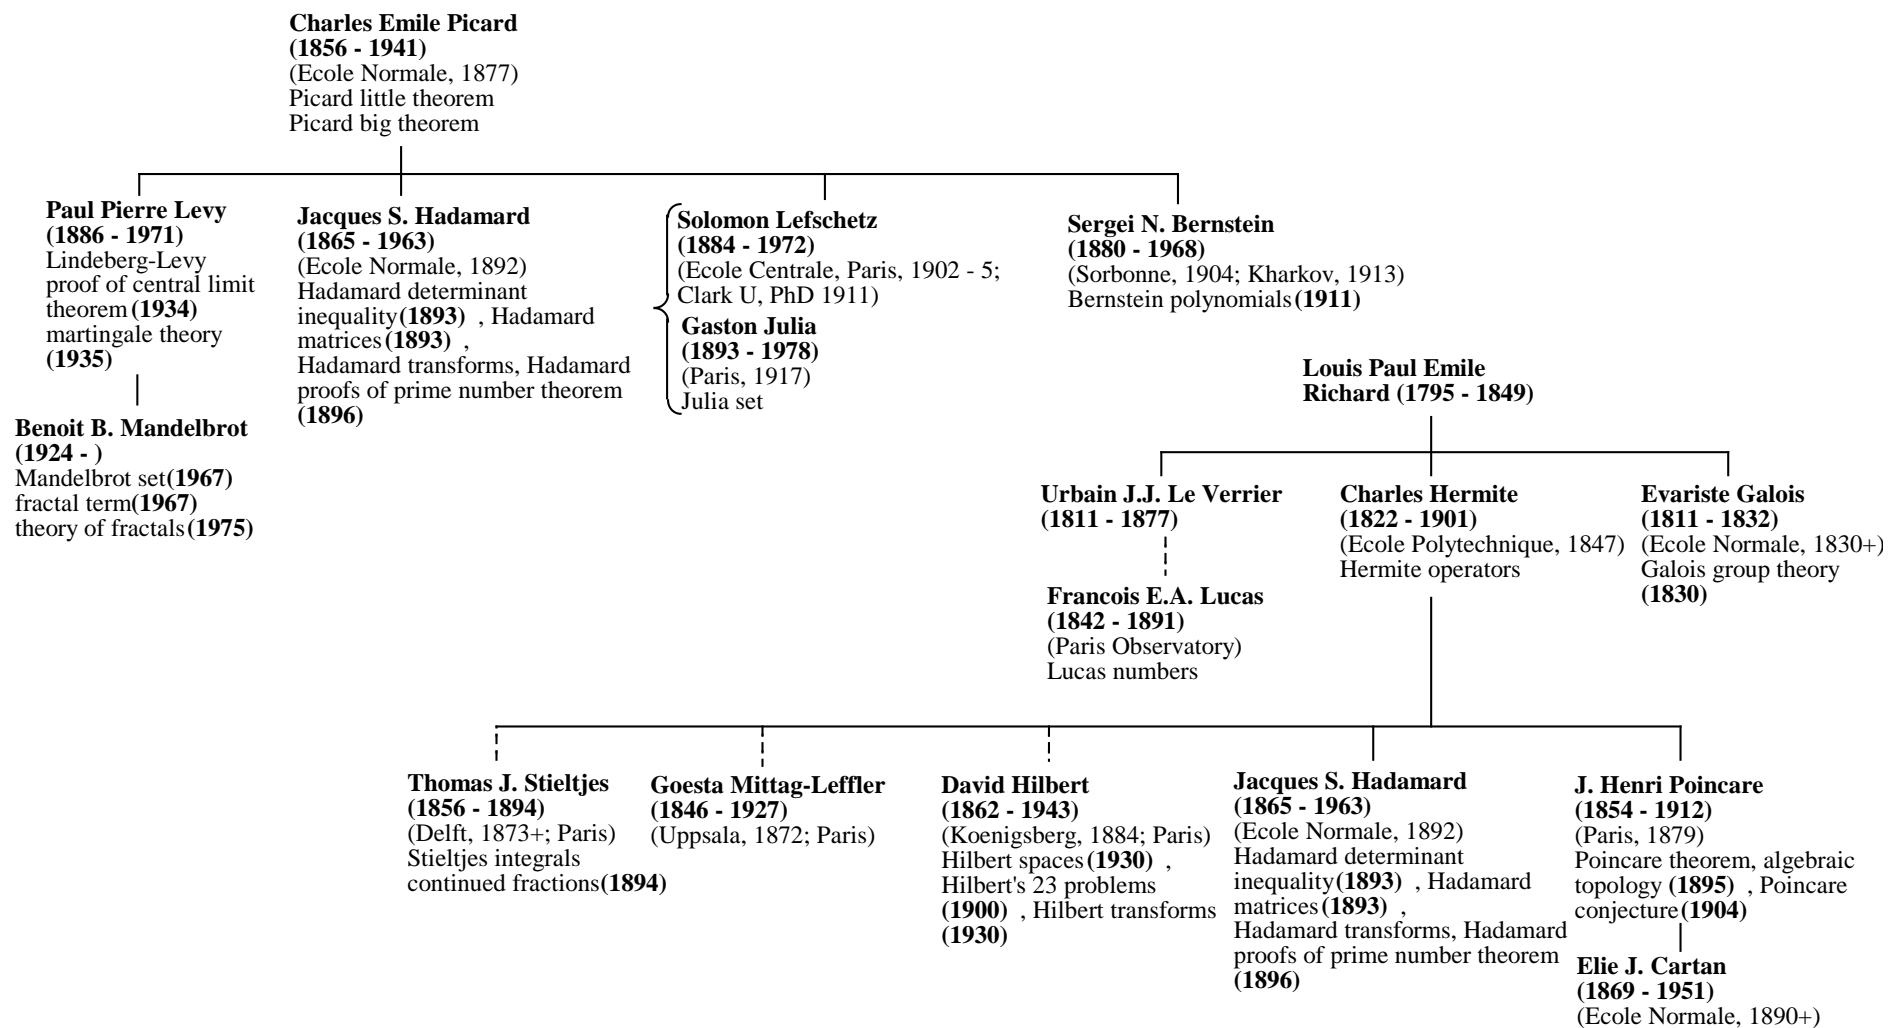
**Charles Emile Picard**
**(1856 - 1941)**
(Ecole Normale, 1877)
Picard little theorem
Picard big theorem

**Paul Pierre Levy**
**(1886 - 1971)**
Lindeberg-Levy proof of central limit theorem **(1934)** martingale theory **(1935)**

**Benoit B. Mandelbrot**
**(1924 - )**
Mandelbrot set **(1967)**
fractal term **(1967)**
theory of fractals **(1975)**

**Jacques S. Hadamard**
**(1865 - 1963)**
(Ecole Normale, 1892)
Hadamard determinant inequality **(1893)**, Hadamard matrices **(1893)**, Hadamard transforms, Hadamard proofs of prime number theorem **(1896)**

**Solomon Lefschetz**
**(1884 - 1972)**
(Ecole Centrale, Paris, 1902 - 5; Clark U, PhD 1911)

**Gaston Julia**
**(1893 - 1978)**
(Paris, 1917)
Julia set

**Sergei N. Bernstein**
**(1880 - 1968)**
(Sorbonne, 1904; Kharkov, 1913)
Bernstein polynomials **(1911)**

**Louis Paul Emile Richard (1795 - 1849)**

**Urbain J.J. Le Verrier**
**(1811 - 1877)**

**Francois E.A. Lucas**
**(1842 - 1891)**
(Paris Observatory)
Lucas numbers

**Charles Hermite**
**(1822 - 1901)**
(Ecole Polytechnique, 1847)
Hermite operators

**Evariste Galois**
**(1811 - 1832)**
(Ecole Normale, 1830+)
Galois group theory
**(1830)**

**Thomas J. Stieltjes**
**(1856 - 1894)**
(Delft, 1873+; Paris)
Stieltjes integrals
continued fractions **(1894)**

**Goesta Mittag-Leffler**
**(1846 - 1927)**
(Uppsala, 1872; Paris)

**David Hilbert**
**(1862 - 1943)**
(Koenigsberg, 1884; Paris)
Hilbert spaces **(1930)**, Hilbert's 23 problems **(1900)**, Hilbert transforms **(1930)**

**Jacques S. Hadamard**
**(1865 - 1963)**
(Ecole Normale, 1892)
Hadamard determinant inequality **(1893)**, Hadamard matrices **(1893)**, Hadamard transforms, Hadamard proofs of prime number theorem **(1896)**

**J. Henri Poincare**
**(1854 - 1912)**
(Paris, 1879)
Poincare theorem, algebraic topology **(1895)**, Poincare conjecture **(1904)**

**Elie J. Cartan**
**(1869 - 1951)**
(Ecole Normale, 1890+)